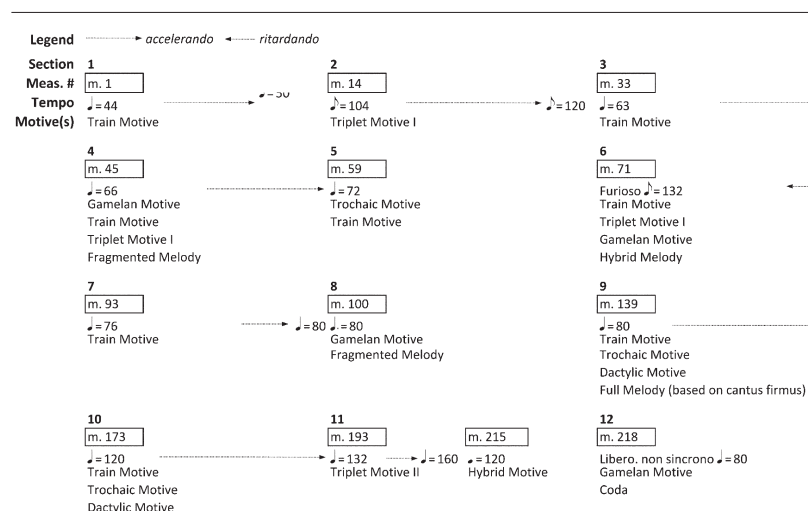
Legend accelerando ritardando

Section Meas. # Tempo Motive(s)

1
m. 1
♩=44
Train Motive
♩=50

2
m. 14
♪=104
Triplet Motive I
♪=120

3
m. 33
♩=63
Train Motive

4
m. 45
♩=66
Gamelan Motive
Train Motive
Triplet Motive I
Fragmented Melody

5
m. 59
♩=72
Trochaic Motive
Train Motive

6
m. 71
Furioso ♪=132
Train Motive
Triplet Motive I
Gamelan Motive
Hybrid Melody

7
m. 93
♩=76
Train Motive
♩=80

8
m. 100
♩.=80
Gamelan Motive
Fragmented Melody

9
m. 139
♩=80
Train Motive
Trochaic Motive
Dactylic Motive
Full Melody (based on cantus firmus)

10
m. 173
♩=120
Train Motive
Trochaic Motive
Dactylic Motive

11
m. 193
♩=132
Triplet Motive II
♩=160

m. 215
♩=120
Hybrid Motive

12
m. 218
Libero, non sincrono ♩=80
Gamelan Motive
Coda